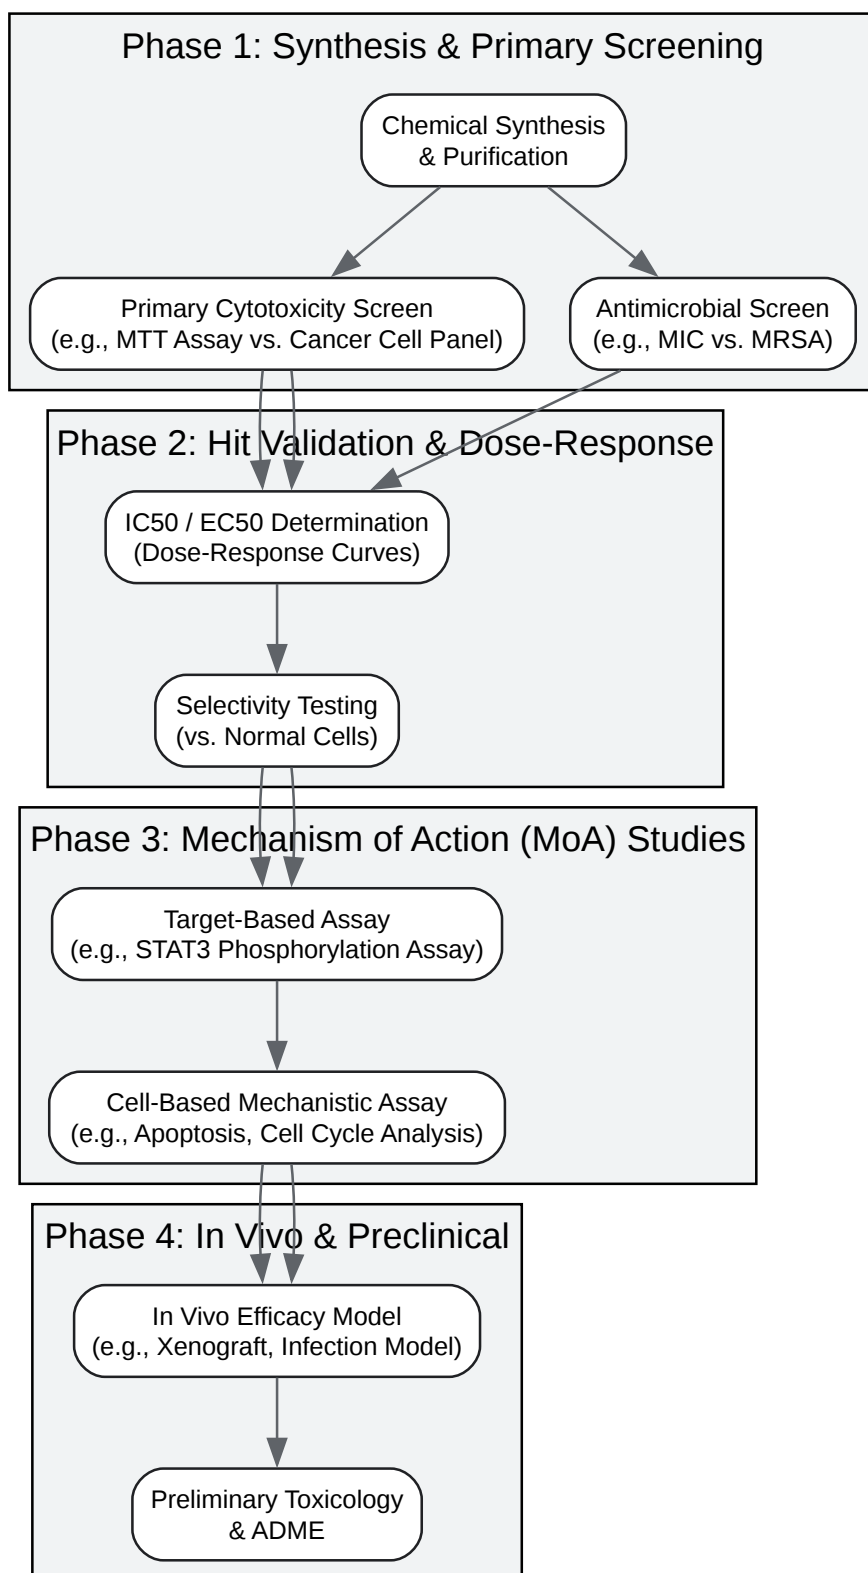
Phase 1: Synthesis & Primary Screening

Chemical Synthesis & Purification

Primary Cytotoxicity Screen (e.g., MTT Assay vs. Cancer Cell Panel)

Antimicrobial Screen (e.g., MIC vs. MRSA)

Phase 2: Hit Validation & Dose-Response

IC50 / EC50 Determination (Dose-Response Curves)

Selectivity Testing (vs. Normal Cells)

Phase 3: Mechanism of Action (MoA) Studies

Target-Based Assay (e.g., STAT3 Phosphorylation Assay)

Cell-Based Mechanistic Assay (e.g., Apoptosis, Cell Cycle Analysis)

Phase 4: In Vivo & Preclinical

In Vivo Efficacy Model (e.g., Xenograft, Infection Model)

Preliminary Toxicology & ADME